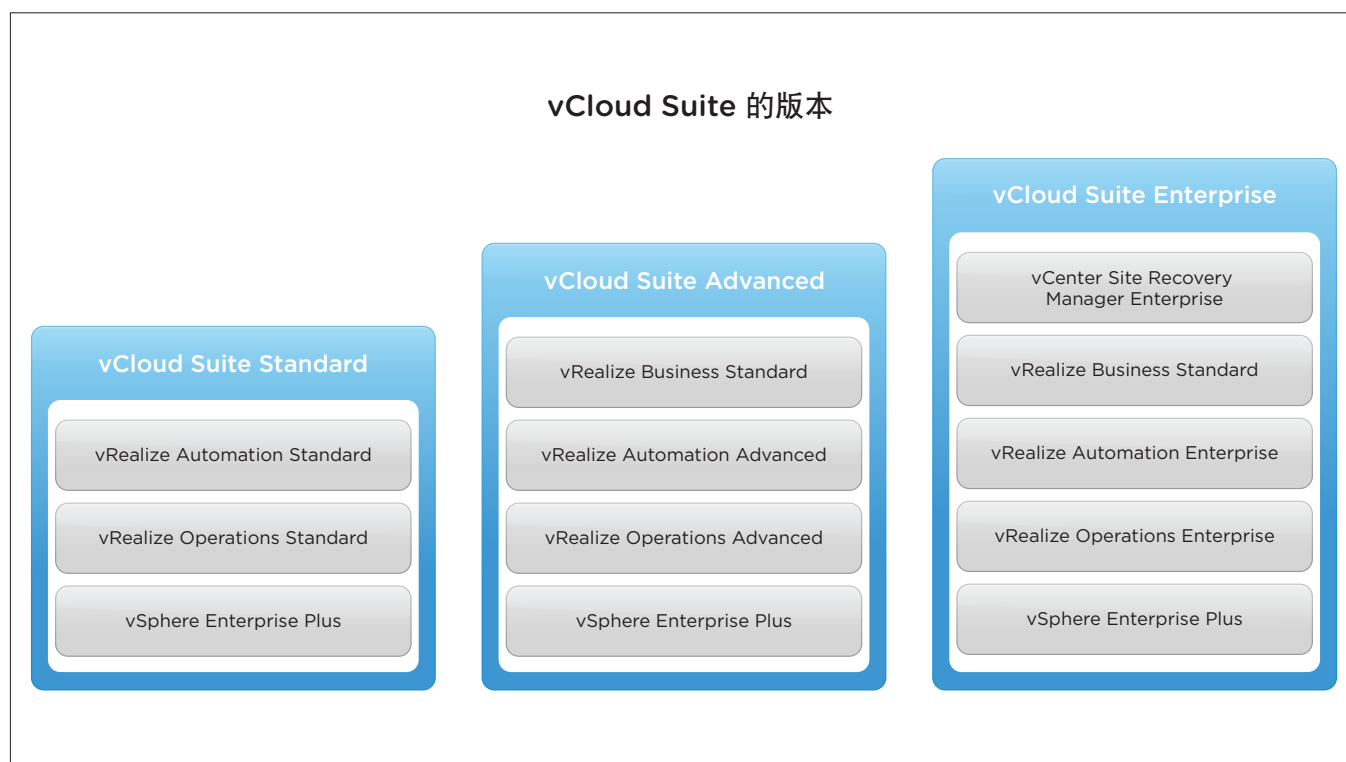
vCloud Suite 的版本

vCloud Suite Standard

vRealize Automation Standard

vRealize Operations Standard

vSphere Enterprise Plus

vCloud Suite Advanced

vRealize Business Standard

vRealize Automation Advanced

vRealize Operations Advanced

vSphere Enterprise Plus

vCloud Suite Enterprise

vCenter Site Recovery Manager Enterprise

vRealize Business Standard

vRealize Automation Enterprise

vRealize Operations Enterprise

vSphere Enterprise Plus